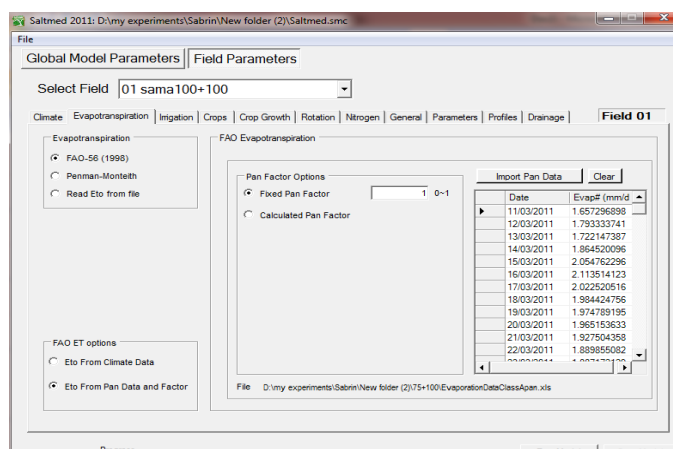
Saltmed 2011: D:\my experiments\Sabrin\New folder (2)\Saltmed.smc

File

Global Model Parameters | Field Parameters

Select Field 01 sama100+100

Climate | Evapotranspiration | Irrigation | Crops | Crop Growth | Rotation | Nitrogen | General | Parameters | Profiles | Drainage | Field 01

Evapotranspiration

FAO-56 (1998)

Penman-Monteith

Read Eto from file

FAO ET options

Eto From Climate Data

Eto From Pan Data and Factor

FAO Evapotranspiration

Pan Factor Options

Fixed Pan Factor 1 0~1

Calculated Pan Factor

Import Pan Data | Clear

| Date | Evap# (mm/d |
|---|---|
| 11/03/2011 | 1.657296898 |
| 12/03/2011 | 1.793333741 |
| 13/03/2011 | 1.722147387 |
| 14/03/2011 | 1.864520096 |
| 15/03/2011 | 2.054762296 |
| 16/03/2011 | 2.113514123 |
| 17/03/2011 | 2.022520516 |
| 18/03/2011 | 1.984424756 |
| 19/03/2011 | 1.974789195 |
| 20/03/2011 | 1.965153633 |
| 21/03/2011 | 1.927504358 |
| 22/03/2011 | 1.889855082 |
| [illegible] | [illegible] |

File D:\my experiments\Sabrin\New folder (2)\75+100\EvaporationDataClassApan.xls